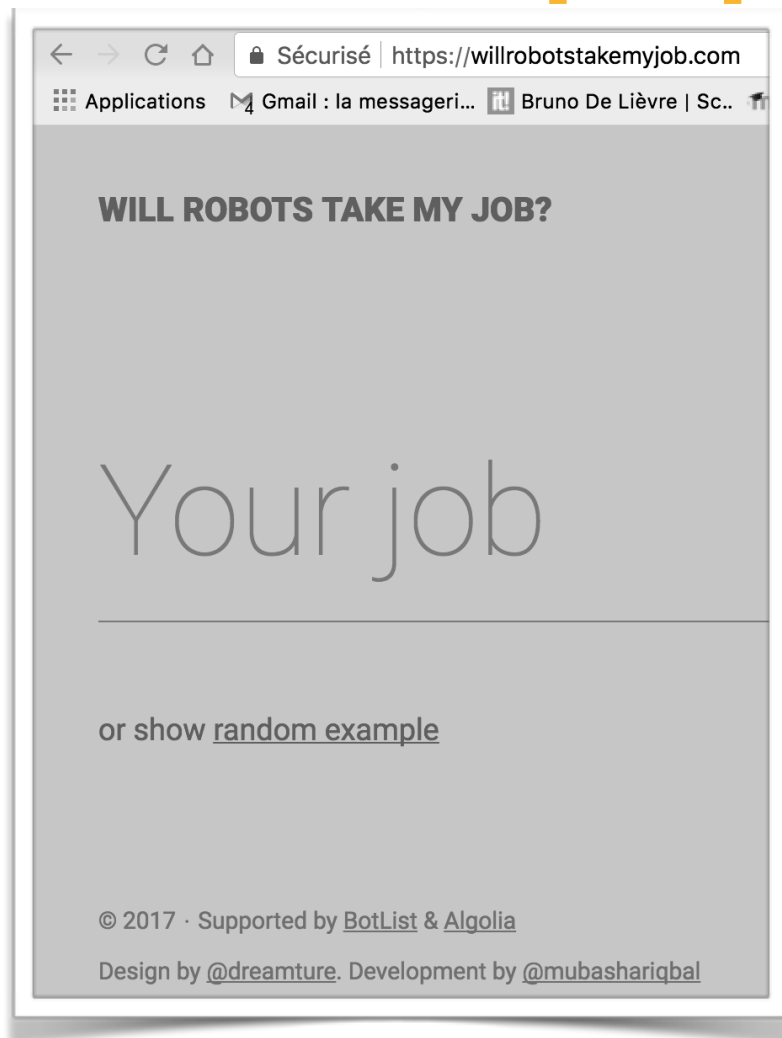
Sécurisé | https://willrobotstakemyjob.com

Applications 4 Gmail : la messageri... Bruno De Lièvre | Sc..

WILL ROBOTS TAKE MY JOB?

Your job

or show random example

© 2017 · Supported by BotList & Algolia

Design by @dreamture. Development by @mubashariqbal